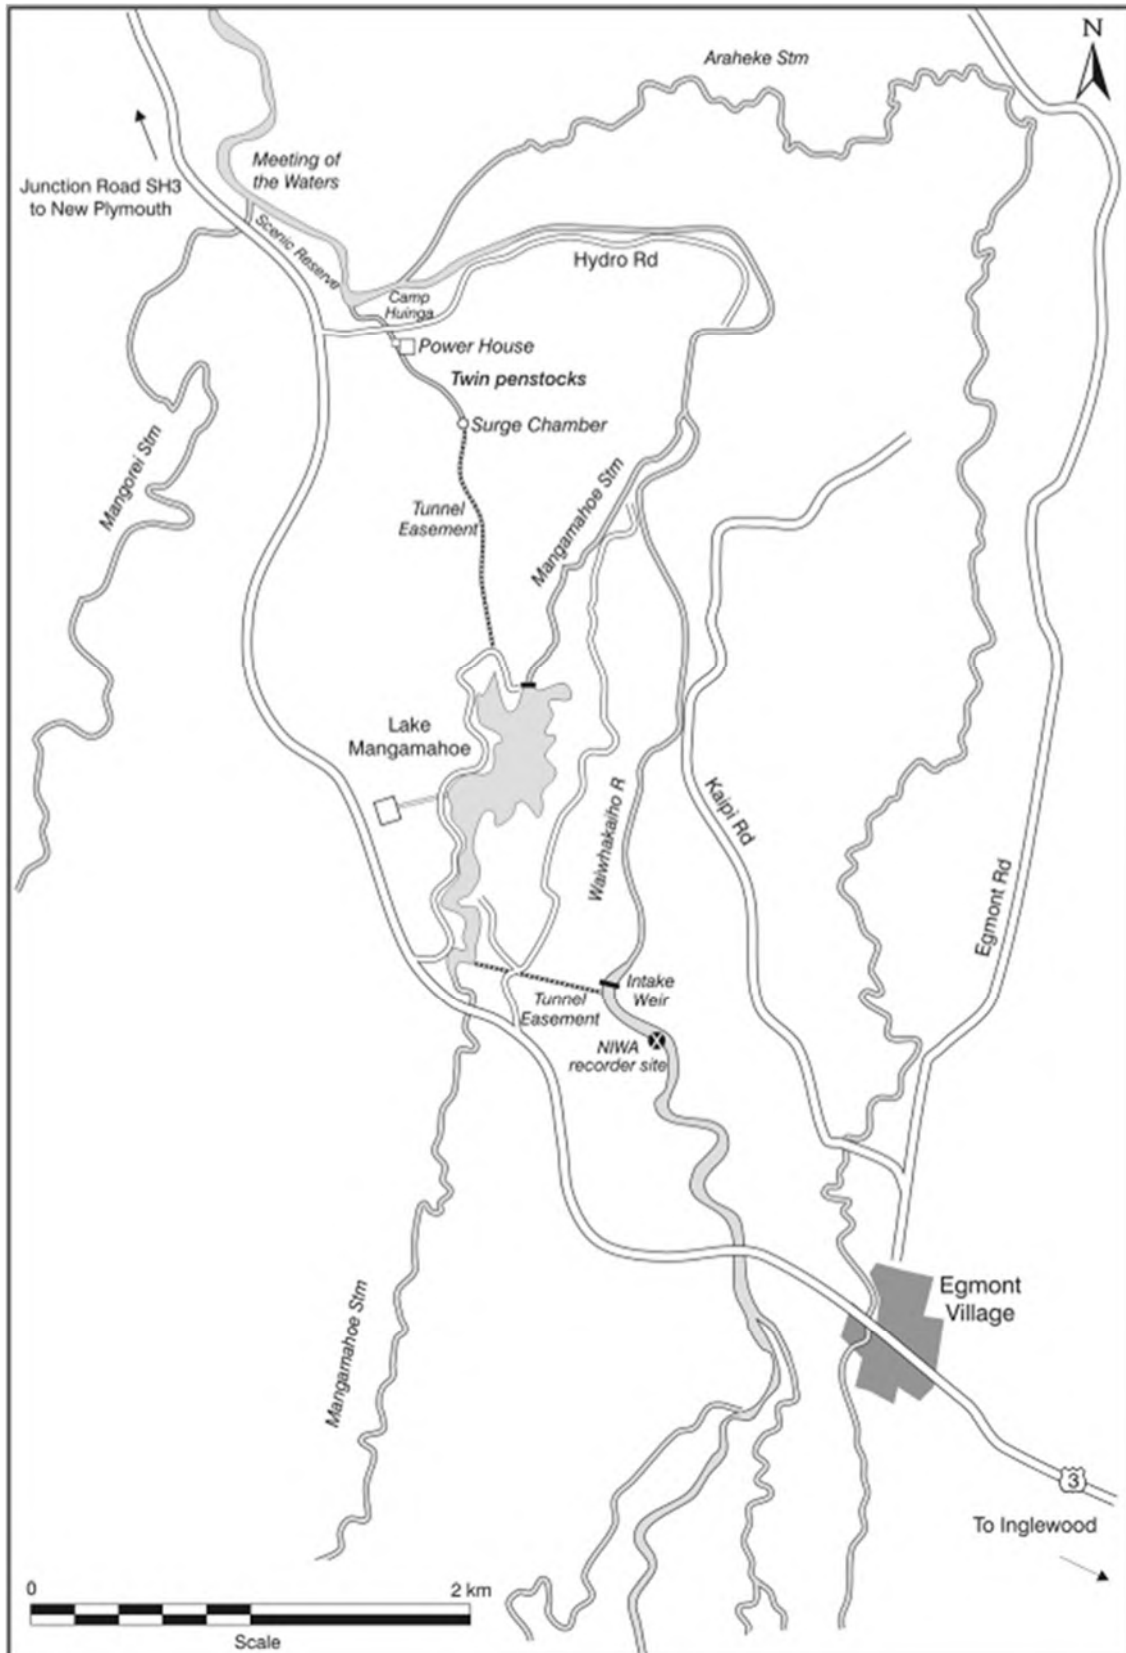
N

Araheke Stm

Junction Road SH3 to New Plymouth

Meeting of the Waters

Scenic Reserve

Hydro Rd

Camp Huinga

Power House

Twin penstocks

Surge Chamber

Mangorei Stm

Tunnel Easement

Mangamahoe Stm

Lake Mangamahoe

Waiwhakaiho R

Kaipi Rd

Egmont Rd

Intake Weir

Tunnel Easement

NIWA recorder site

Egmont Village

Mangamahoe Stm

3

To Inglewood

0

2 km

Scale